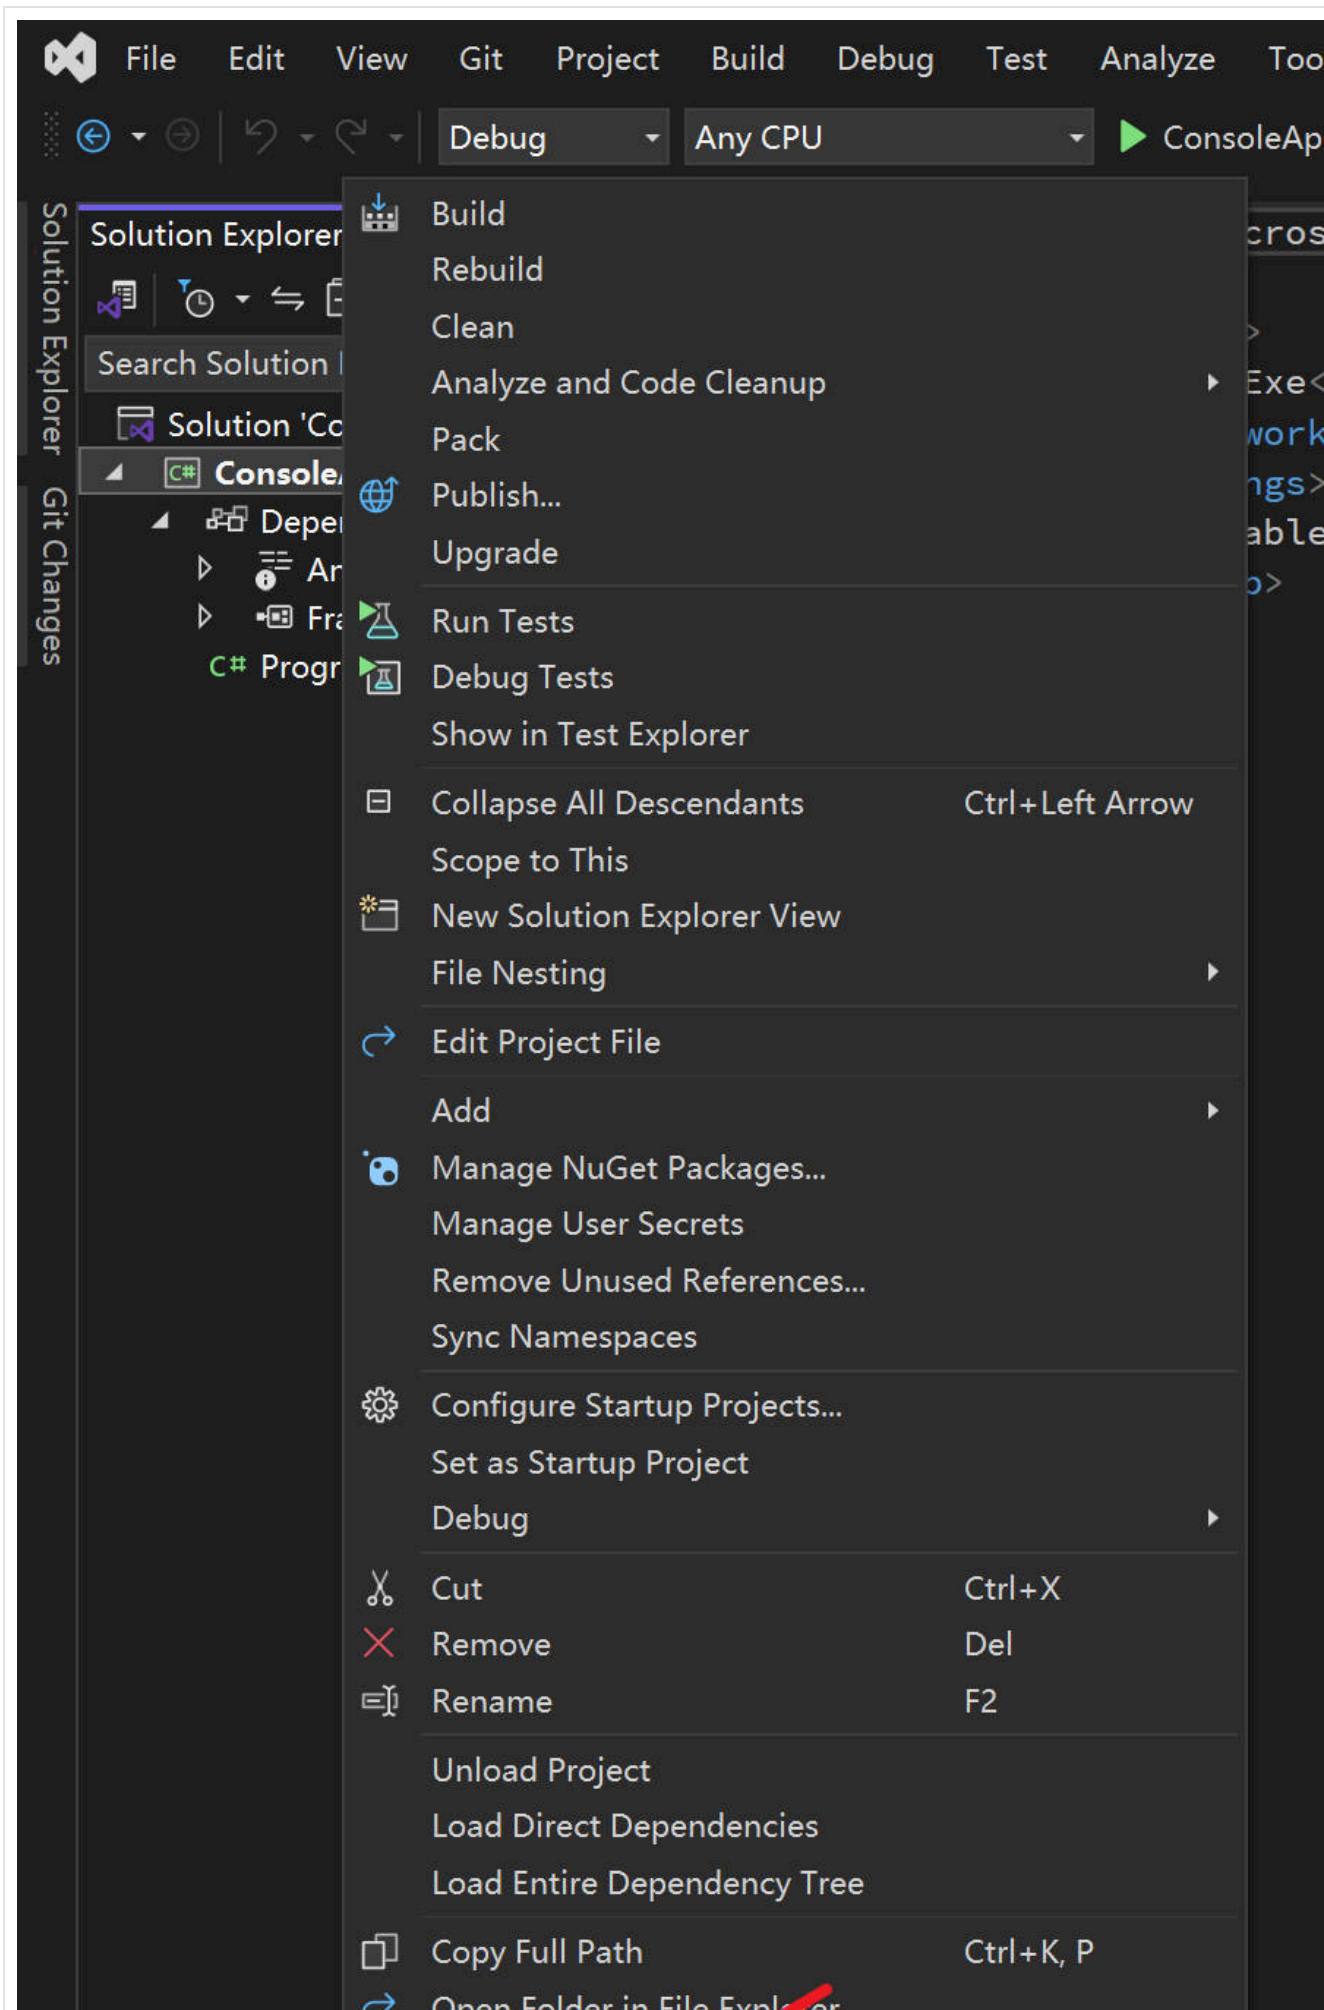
File Edit View Git Project Build Debug Test Analyze Too

Debug Any CPU ConsoleAp

Solution Explorer Git Changes

Solution Explorer

Search Solution

Solution 'Co
Console
Deper
Ar
Fra
C# Progr

Build
Rebuild
Clean
Analyze and Code Cleanup
Pack
Publish...
Upgrade
Run Tests
Debug Tests
Show in Test Explorer
Collapse All Descendants Ctrl+Left Arrow
Scope to This
New Solution Explorer View
File Nesting
Edit Project File
Add
Manage NuGet Packages...
Manage User Secrets
Remove Unused References...
Sync Namespaces
Configure Startup Projects...
Set as Startup Project
Debug
Cut Ctrl+X
Remove Del
Rename F2
Unload Project
Load Direct Dependencies
Load Entire Dependency Tree
Copy Full Path Ctrl+K, P
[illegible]

cros
>
Exe<
work
ngs>
able
o>